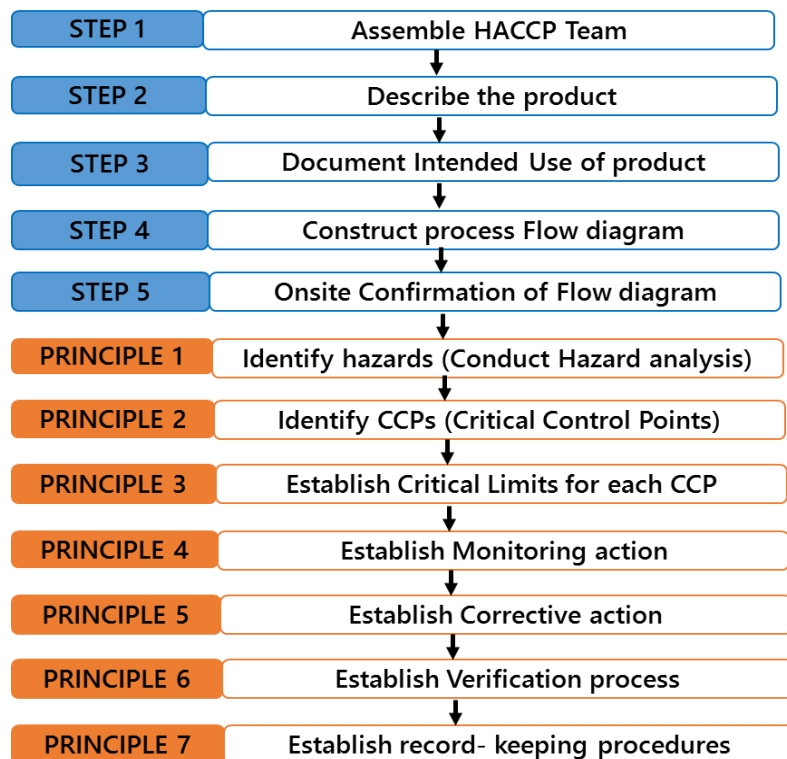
STEP 1 Assemble HACCP Team

STEP 2 Describe the product

STEP 3 Document Intended Use of product

STEP 4 Construct process Flow diagram

STEP 5 Onsite Confirmation of Flow diagram

PRINCIPLE 1 Identify hazards (Conduct Hazard analysis)

PRINCIPLE 2 Identify CCPs (Critical Control Points)

PRINCIPLE 3 Establish Critical Limits for each CCP

PRINCIPLE 4 Establish Monitoring action

PRINCIPLE 5 Establish Corrective action

PRINCIPLE 6 Establish Verification process

PRINCIPLE 7 Establish record- keeping procedures